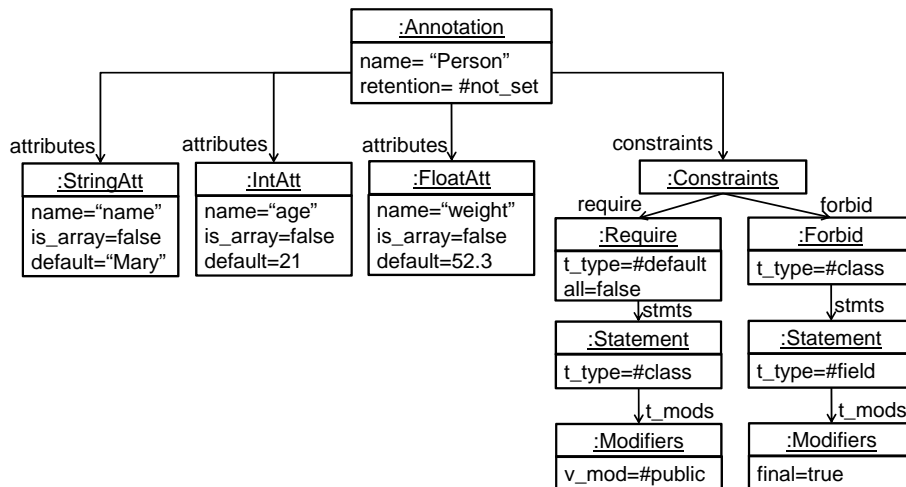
:Annotation
name= “Person”
retention= #not_set

attributes
:StringAtt
name=“name”
is_array=false
default=“Mary”

attributes
:IntAtt
name=“age”
is_array=false
default=21

attributes
:FloatAtt
name=“weight”
is_array=false
default=52.3

constraints
:Constraints

require
:Require
t_type=#default
all=false

stmts
:Statement
t_type=#class

t_mods
:Modifiers
v_mod=#public

forbid
:Forbid
t_type=#class

stmts
:Statement
t_type=#field

t_mods
:Modifiers
final=true